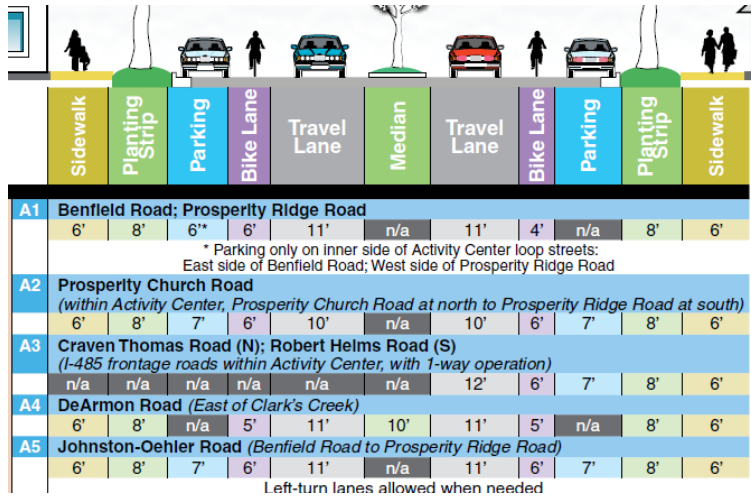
| | Sidewalk | Planting Strip | Parking | Bike Lane | Travel Lane | Median | Travel Lane | Bike Lane | Parking | Planting Strip | Sidewalk |
|---|---|---|---|---|---|---|---|---|---|---|---|
| A1 | Benfield Road; Prosperity Ridge Road | | | | | | | | | | |
| | 6' | 8' | 6'* | 6' | 11' | n/a | 11' | 4' | n/a | 8' | 6' |

* Parking only on inner side of Activity Center loop streets: East side of Benfield Road; West side of Prosperity Ridge Road

| | | | | | | | | | | | |
|---|---|---|---|---|---|---|---|---|---|---|---|
| A2 | Prosperity Church Road (within Activity Center, Prosperity Church Road at north to Prosperity Ridge Road at south) | | | | | | | | | | |
| | 6' | 8' | 7' | 6' | 10' | n/a | 10' | 6' | 7' | 8' | 6' |
| A3 | Craven Thomas Road (N); Robert Helms Road (S) (I-485 frontage roads within Activity Center, with 1-way operation) | | | | | | | | | | |
| | n/a | n/a | n/a | n/a | n/a | n/a | 12' | 6' | 7' | 8' | 6' |
| A4 | DeArmon Road (East of Clark's Creek) | | | | | | | | | | |
| | 6' | 8' | n/a | 5' | 11' | 10' | 11' | 5' | n/a | 8' | 6' |
| A5 | Johnston-Oehler Road (Benfield Road to Prosperity Ridge Road) | | | | | | | | | | |
| | 6' | 8' | 7' | 6' | 11' | n/a | 11' | 6' | 7' | 8' | 6' |

Left-turn lanes allowed when needed